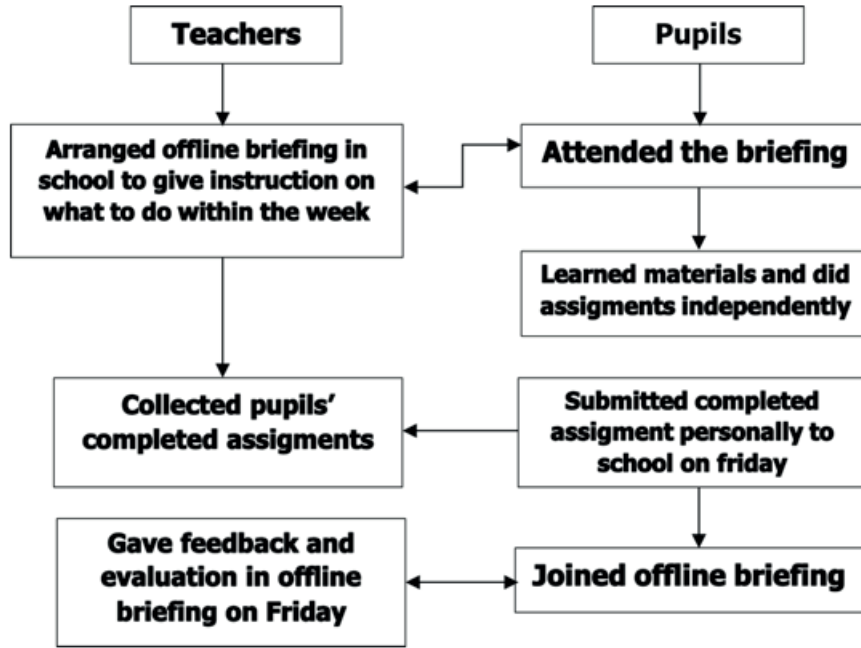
Teachers

Pupils

Arranged offline briefing in school to give instruction on what to do within the week

Attended the briefing

Learned materials and did assigments independently

Collected pupils' completed assigments

Submitted completed assigment personally to school on friday

Gave feedback and evaluation in offline briefing on Friday

Joined offline briefing